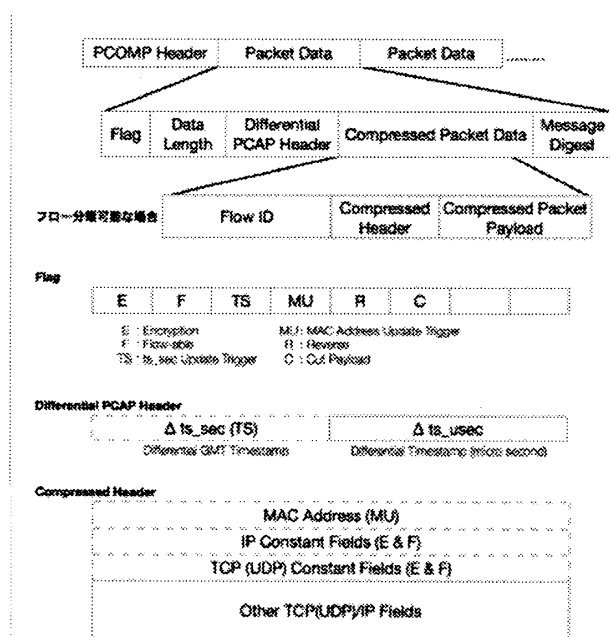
PCOMP Header | Packet Data | Packet Data ........

Flag | Data Length | Differential PCAP Header | Compressed Packet Data | Message Digest

フロー分離可能な場合 | Flow ID | Compressed Header | Compressed Packet Payload

Flag

| E | F | TS | MU | R | C | | |
|---|---|---|---|---|---|---|---|

E : Encryption
F : Flow-able
TS : ts_sec Update Trigger
MU : MAC Address Update Trigger
R : Reverse
C : Cut Payload

Differential PCAP Header

Δ ts_sec (TS) | Δ ts_usec
Differential GMT Timestamp | Differential Timestamp (micro second)

Compressed Header

MAC Address (MU)
IP Constant Fields (E & F)
TCP (UDP) Constant Fields (E & F)
Other TCP(UDP)/IP Fields